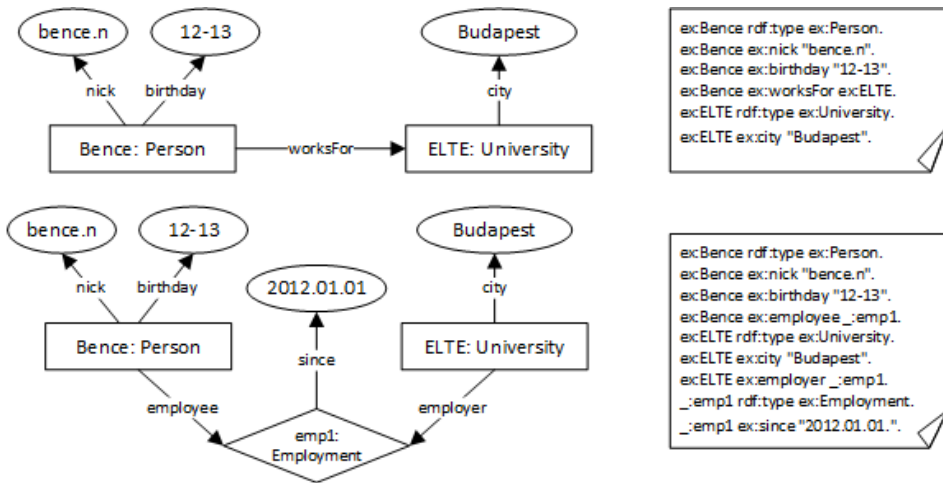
bence.n

12-13

nick

birthday

Bence: Person

worksFor

ELTE: University

city

Budapest

ex:Bence rdf:type ex:Person.
ex:Bence ex:nick "bence.n".
ex:Bence ex:birthday "12-13".
ex:Bence ex:worksFor ex:ELTE.
ex:ELTE rdf:type ex:University.
ex:ELTE ex:city "Budapest".

bence.n

12-13

nick

birthday

2012.01.01

Budapest

city

Bence: Person

since

ELTE: University

employee

employer

emp1: Employment

ex:Bence rdf:type ex:Person.
ex:Bence ex:nick "bence.n".
ex:Bence ex:birthday "12-13".
ex:Bence ex:employee _:emp1.
ex:ELTE rdf:type ex:University.
ex:ELTE ex:city "Budapest".
ex:ELTE ex:employer _:emp1.
_:emp1 rdf:type ex:Employment.
_:emp1 ex:since "2012.01.01.".